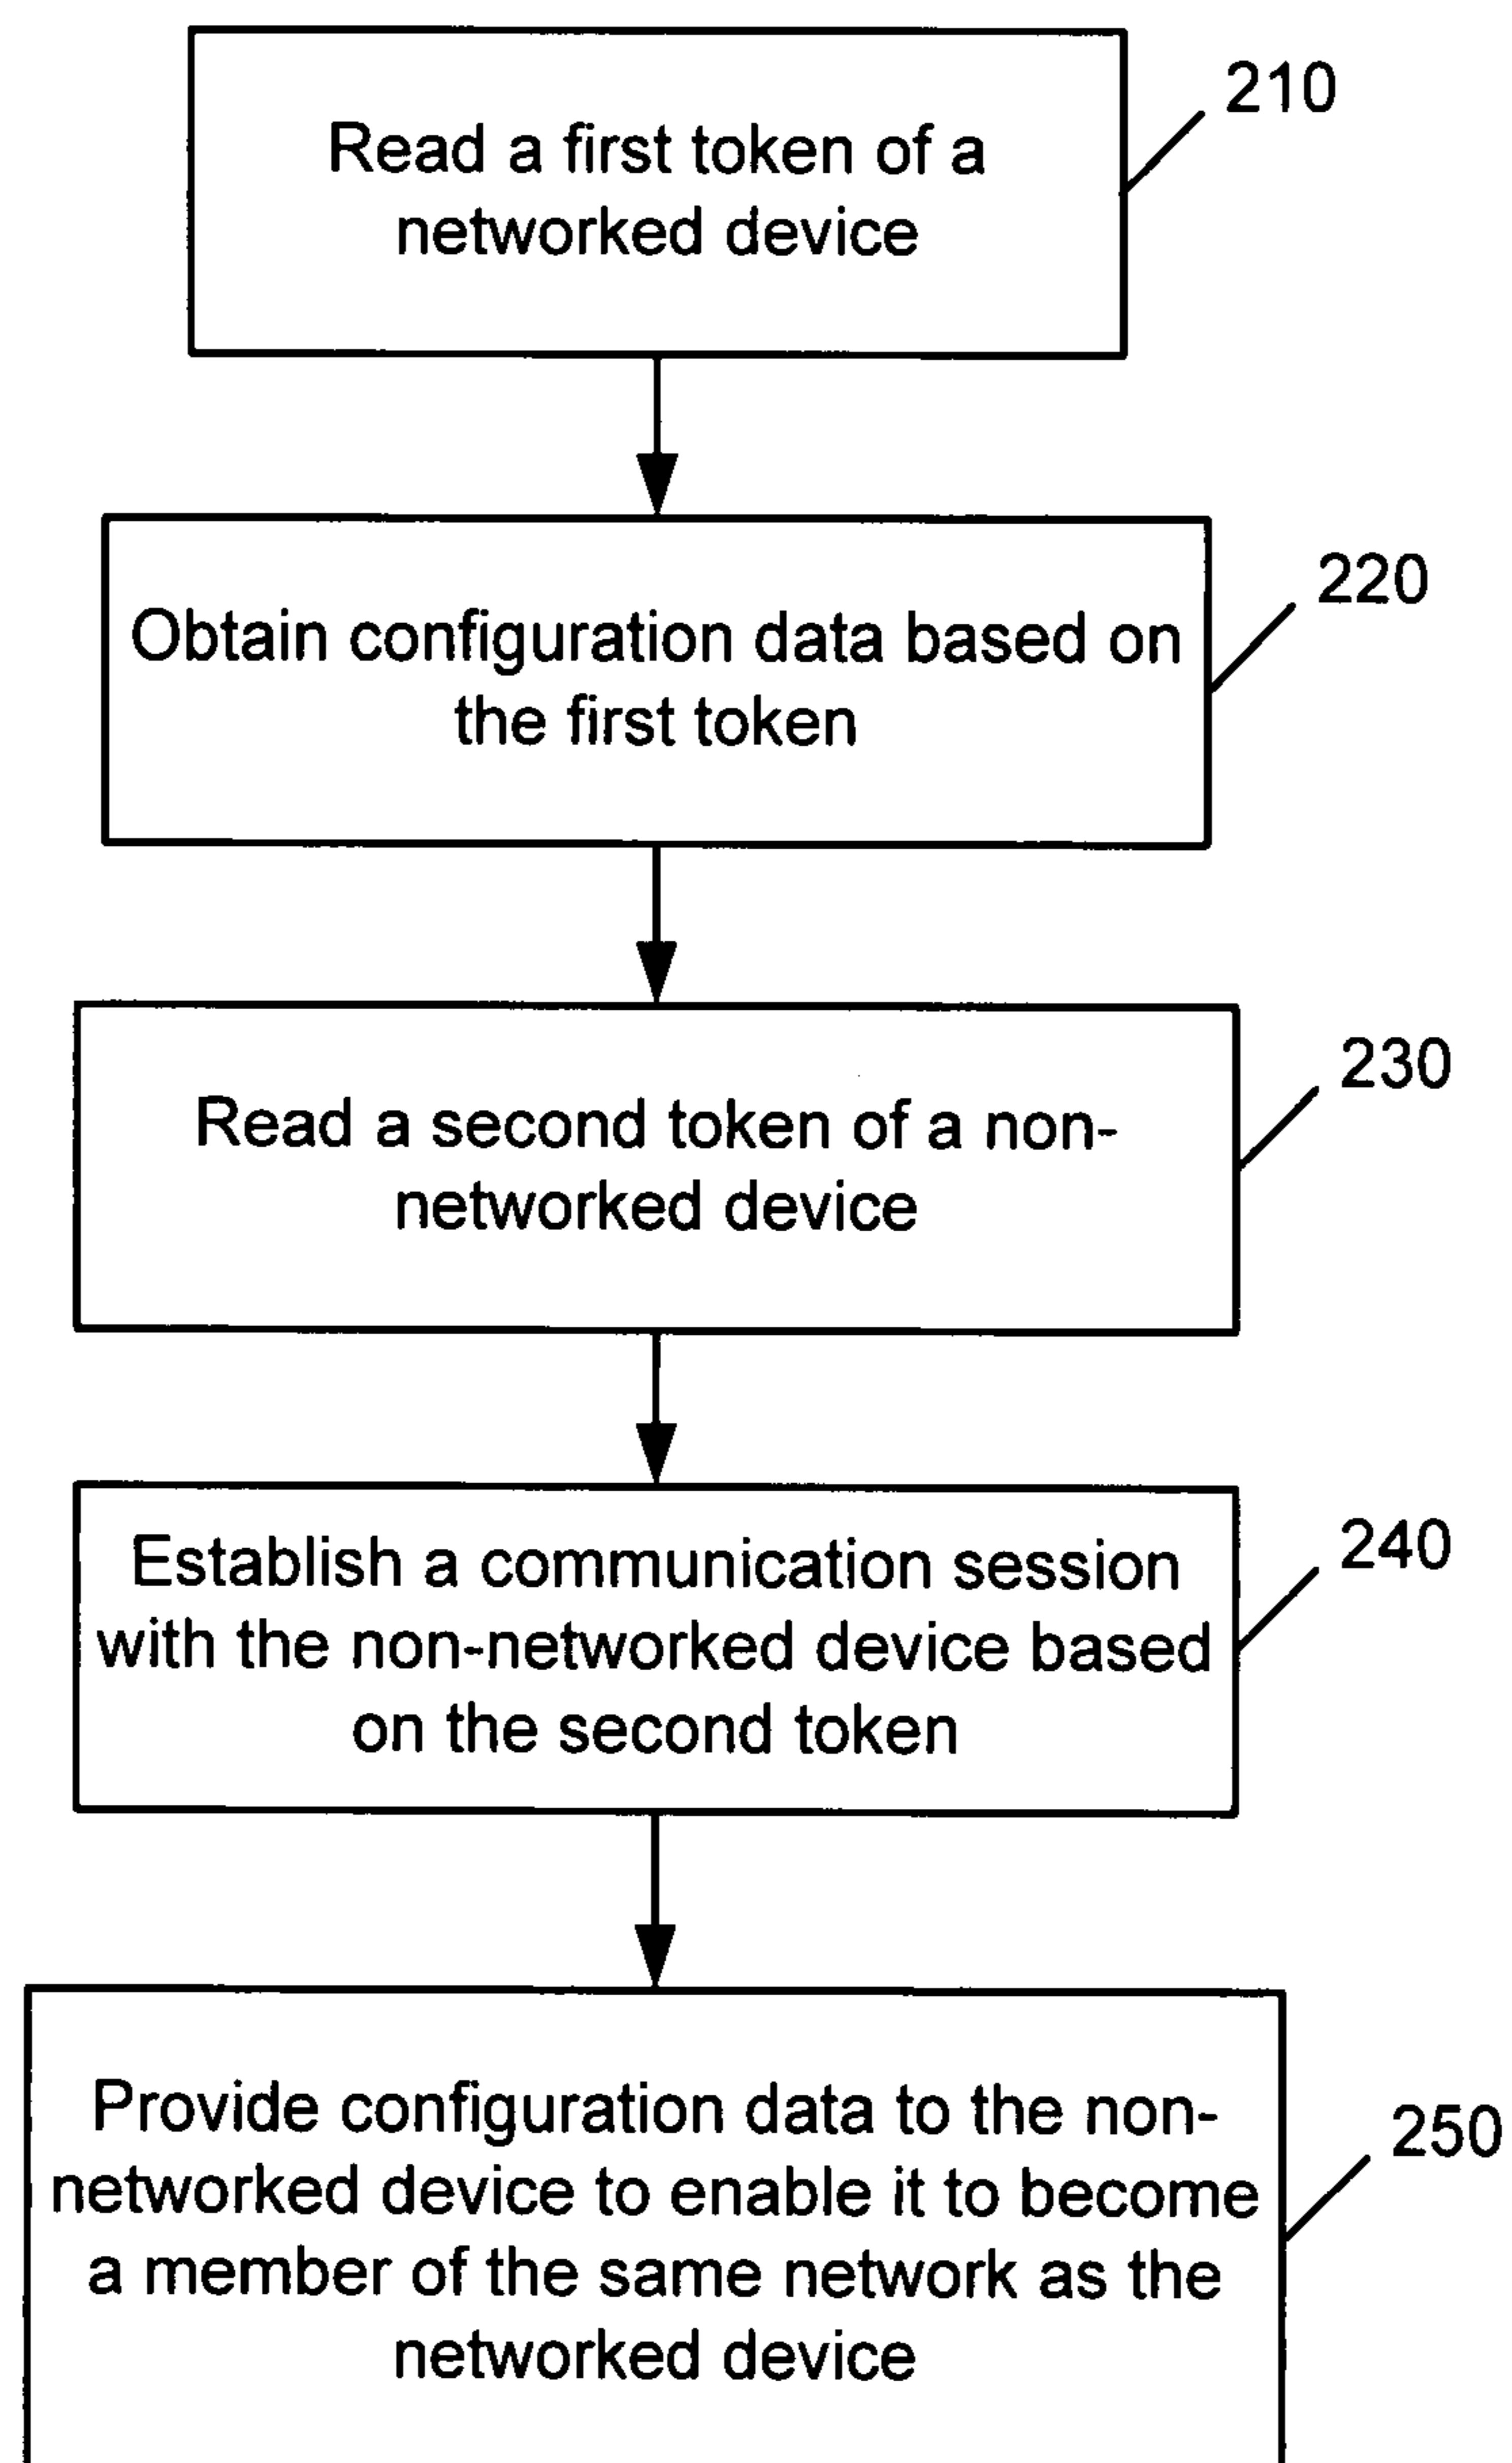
Read a first token of a networked device

210

Obtain configuration data based on the first token

220

Read a second token of a non-networked device

230

Establish a communication session with the non-networked device based on the second token

240

Provide configuration data to the non-networked device to enable it to become a member of the same network as the networked device

250